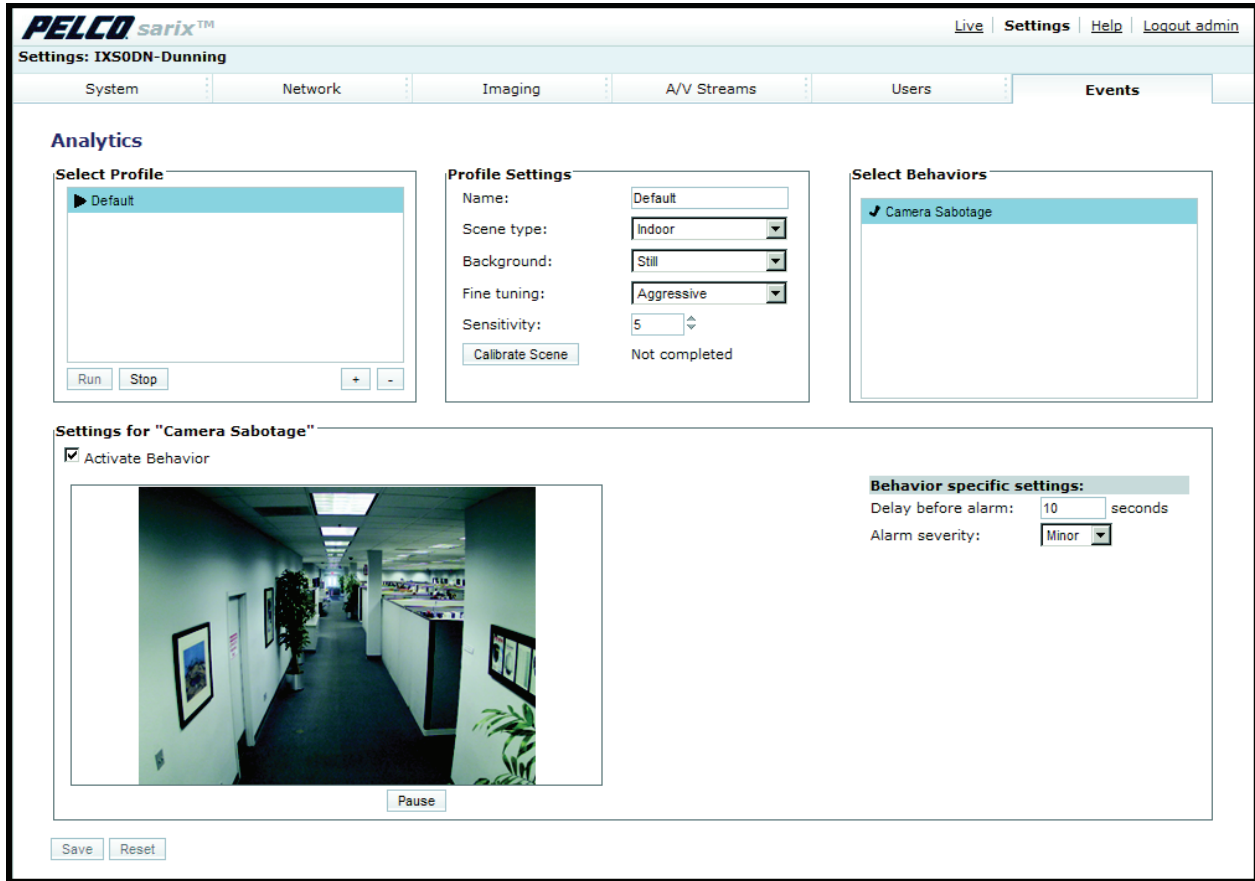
PELCO sarix™

Live | Settings | Help | Logout admin

Settings: IXS0DN-Dunning

System | Network | Imaging | A/V Streams | Users | Events

Analytics

Select Profile

Default

Run Stop + -

Profile Settings

Name: Default

Scene type: Indoor

Background: Still

Fine tuning: Aggressive

Sensitivity: 5

Calibrate Scene Not completed

Select Behaviors

Camera Sabotage

Settings for "Camera Sabotage"

Activate Behavior

Behavior specific settings:

Delay before alarm: 10 seconds

Alarm severity: Minor

Pause

Save Reset